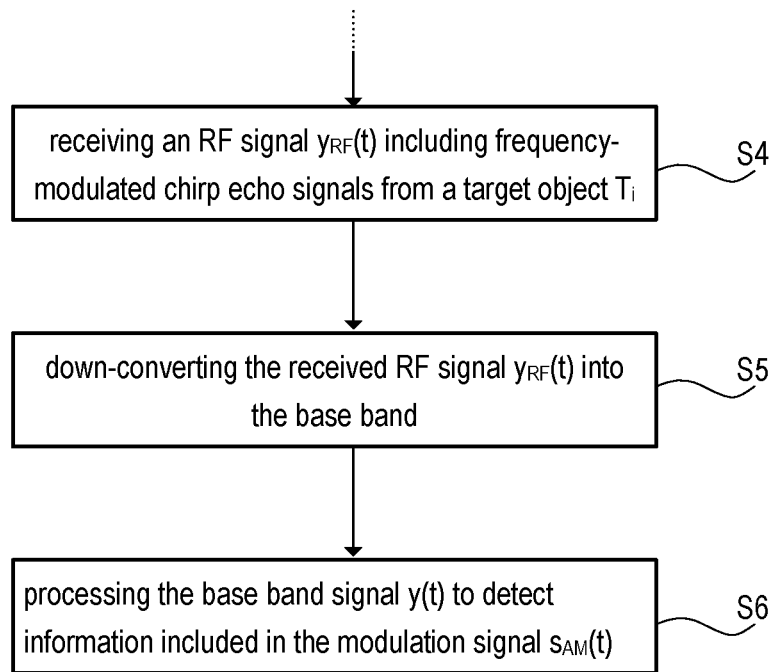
receiving an RF signal $y_{RF}(t)$ including frequency-modulated chirp echo signals from a target object $T_i$

S4

down-converting the received RF signal $y_{RF}(t)$ into the base band

S5

processing the base band signal y(t) to detect information included in the modulation signal $s_{AM}(t)$

S6